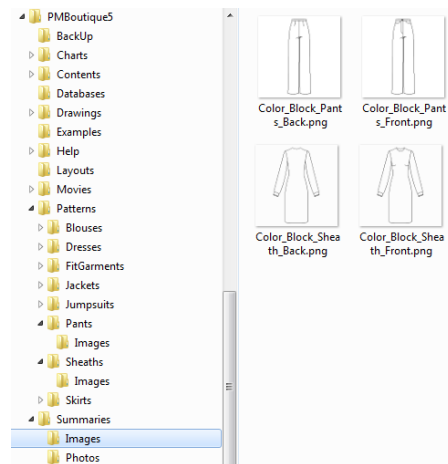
PMBoutique5
BackUp
Charts
Contents
Databases
Drawings
Examples
Help
Layouts
Movies
Patterns
Blouses
Dresses
FitGarments
Jackets
Jumpsuits
Pants
Images
Sheaths
Images
Skirts
Summaries
Images
Photos

Color_Block_Pants_Back.png
Color_Block_Pants_Front.png
Color_Block_Sheath_Back.png
Color_Block_Sheath_Front.png